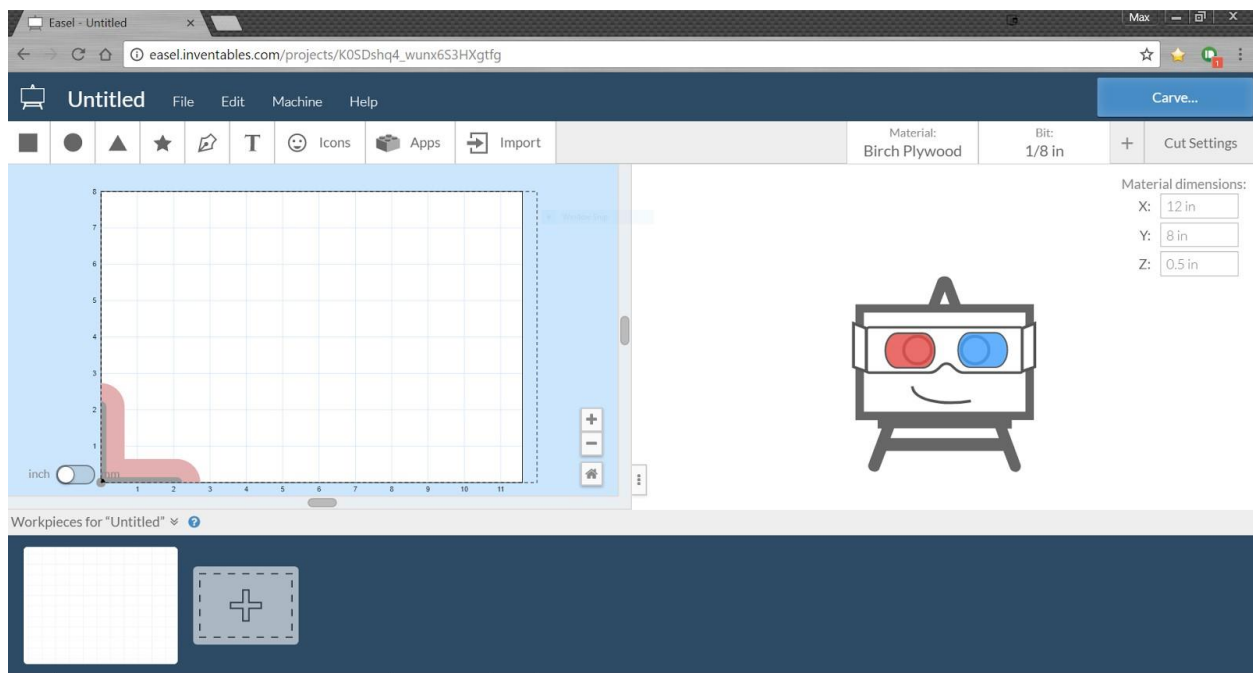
Easel - Untitled ×

Max

easel.inventables.com/projects/K0SDshq4_wunx6S3HXgtfg

Untitled File Edit Machine Help

Carve...

Icons Apps Import

Material:
Birch Plywood

Bit:
1/8 in

+ Cut Settings

Material dimensions:
X: 12 in
Y: 8 in
Z: 0.5 in

8
7
6
5
4
3
2
1

1 2 3 4 5 6 7 8 9 10 11

inch mm

Workpieces for "Untitled"